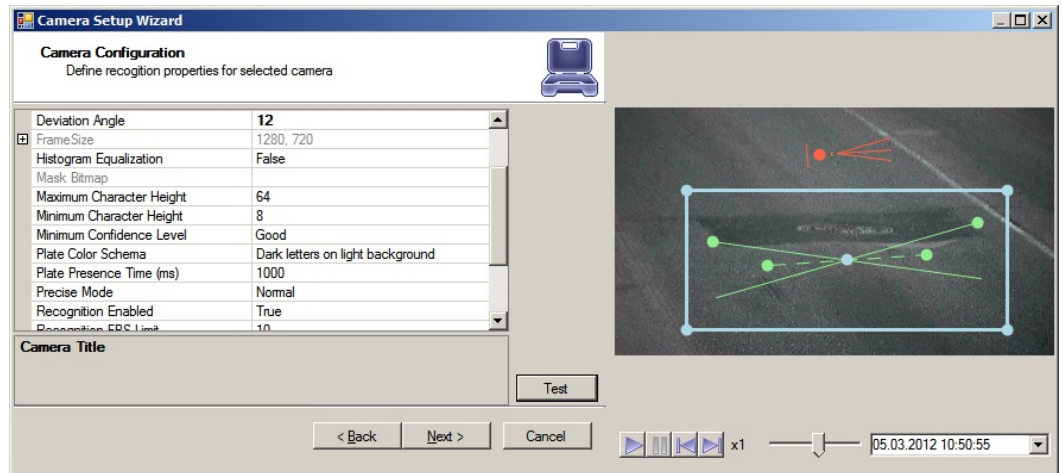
Camera Setup Wizard

Camera Configuration
Define recognition properties for selected camera

| | |
|---|---|
| Deviation Angle | 12 |
| ⊞ FrameSize | 1280, 720 |
| Histogram Equalization | False |
| Mask Bitmap | |
| Maximum Character Height | 64 |
| Minimum Character Height | 8 |
| Minimum Confidence Level | Good |
| Plate Color Schema | Dark letters on light background |
| Plate Presence Time (ms) | 1000 |
| Precise Mode | Normal |
| Recognition Enabled | True |
| Recognition FPS Limit | 10 |

Camera Title

Test

< Back Next > Cancel

x1

05.03.2012 10:50:55